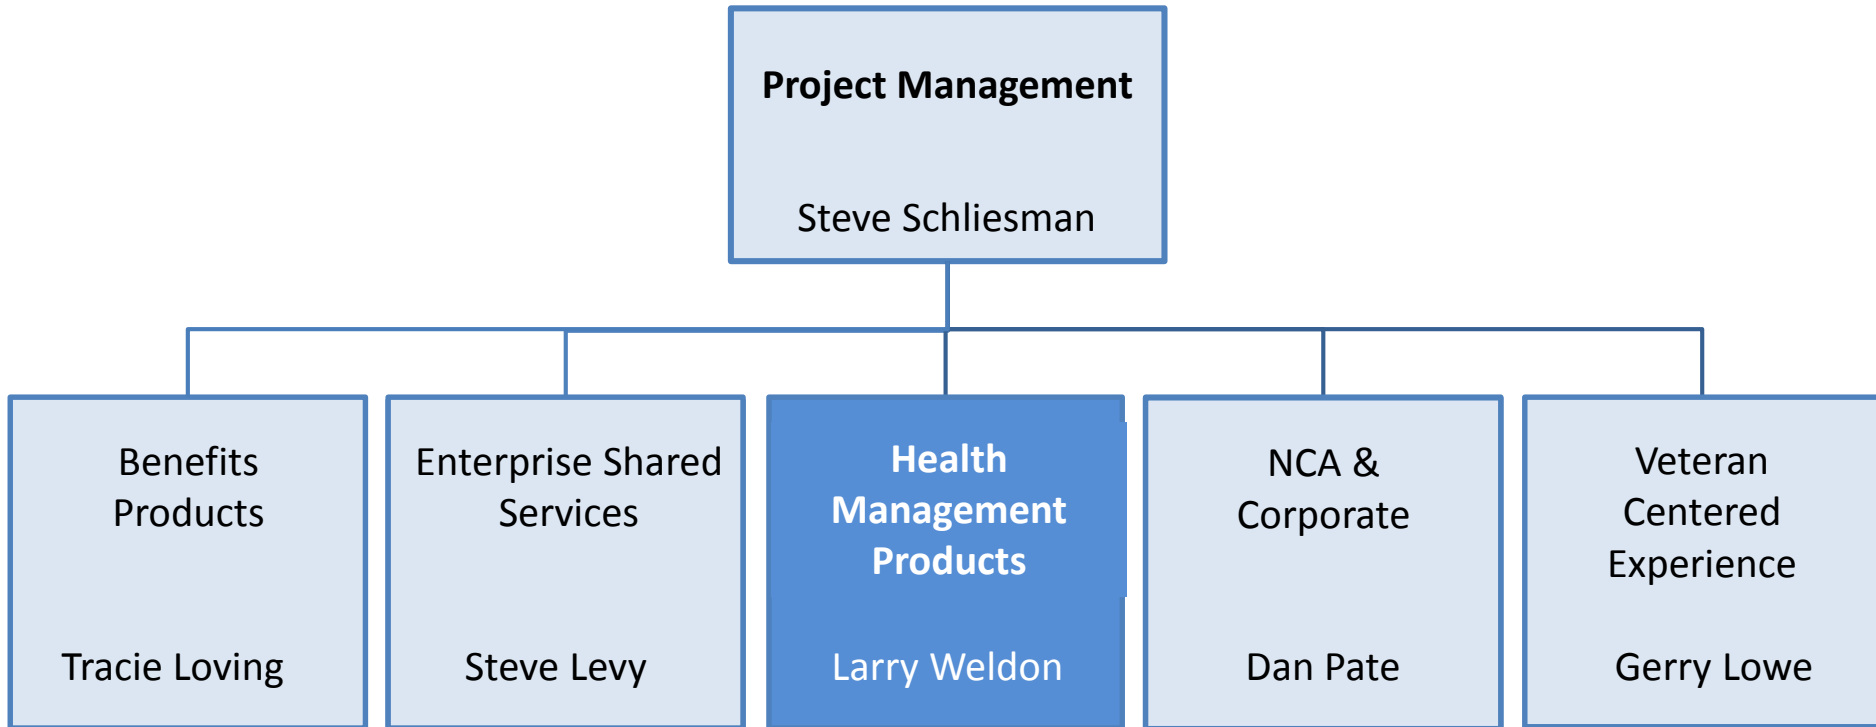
Project Management

Steve Schliesman

Benefits Products

Tracie Loving

Enterprise Shared Services

Steve Levy

Health Management Products

Larry Weldon

NCA & Corporate

Dan Pate

Veteran Centered Experience

Gerry Lowe